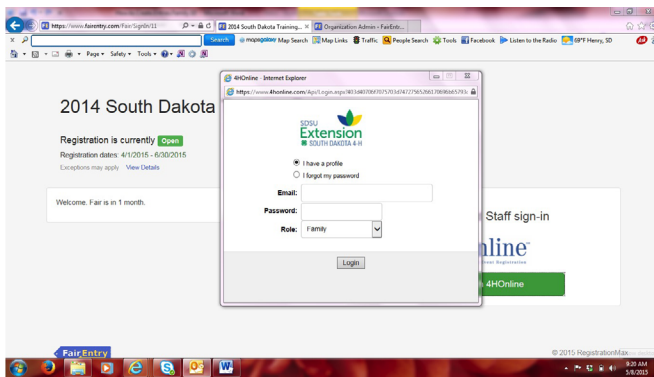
https://www.fairentry.com/Fair/SignIn/11
2014 South Dakota Training...
Organization Admin - FairEntr...

Search
mapsgalaxy Map Search
Map Links
Traffic
People Search
Tools
Facebook
Listen to the Radio
68°F Henry, SD

Page ▾ Safety ▾ Tools ▾

2014 South Dakota

Registration is currently Open
Registration dates: 4/1/2015 - 6/30/2015
Exceptions may apply View Details

Welcome. Fair is in 1 month.

Staff sign-in

nline

4HOnline

4HOnline - Internet Explorer
https://www.4honline.com/Api/Login.aspx?483d670697075703d74727965266170696b65793

SDSU Extension
SOUTH DAKOTA 4-H

I have a profile
I forgot my password

Email:
Password:
Role: Family

Login

FairEntry

© 2015 RegistrationMax

9:20 AM
5/8/2015